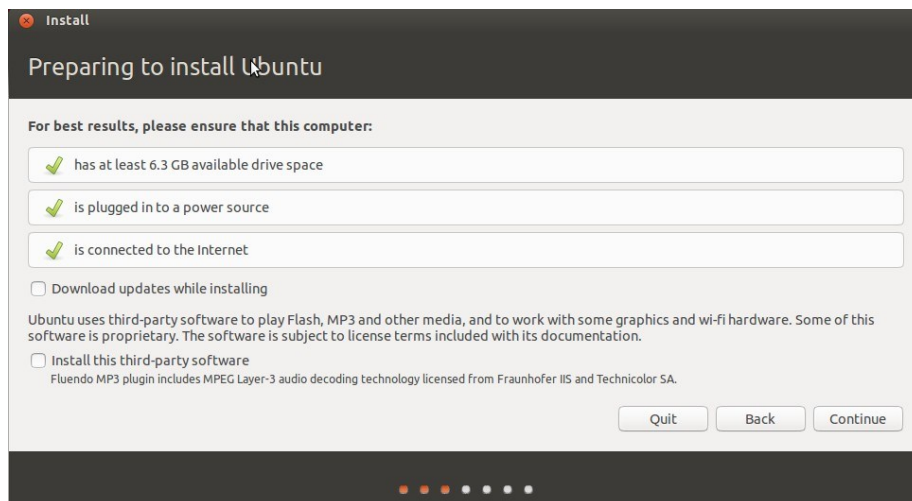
Install

Preparing to install Ubuntu

For best results, please ensure that this computer:

has at least 6.3 GB available drive space

is plugged in to a power source

is connected to the Internet

Download updates while installing

Ubuntu uses third-party software to play Flash, MP3 and other media, and to work with some graphics and wi-fi hardware. Some of this software is proprietary. The software is subject to license terms included with its documentation.

Install this third-party software

Fluendo MP3 plugin includes MPEG Layer-3 audio decoding technology licensed from Fraunhofer IIS and Technicolor SA.

Quit Back Continue